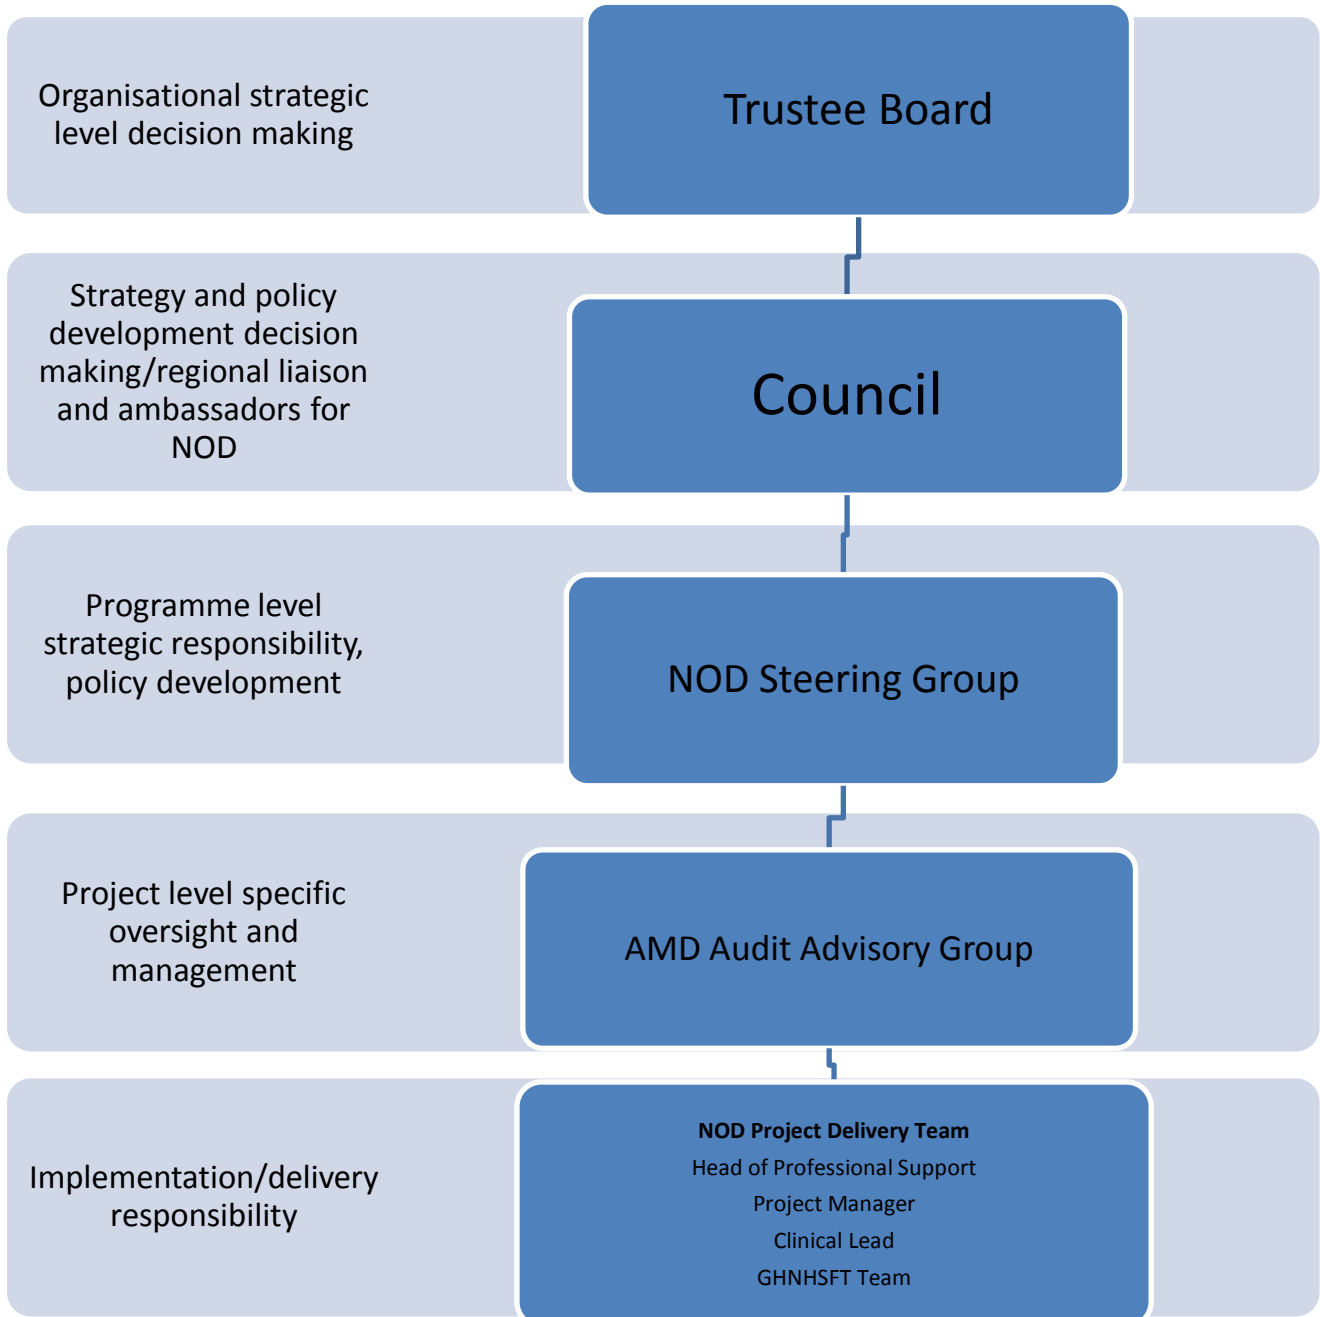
Organisational strategic level decision making

Trustee Board

Strategy and policy development decision making/regional liaison and ambassadors for NOD

Council

Programme level strategic responsibility, policy development

NOD Steering Group

Project level specific oversight and management

AMD Audit Advisory Group

Implementation/delivery responsibility

**NOD Project Delivery Team**
Head of Professional Support
Project Manager
Clinical Lead
GHNHSFT Team